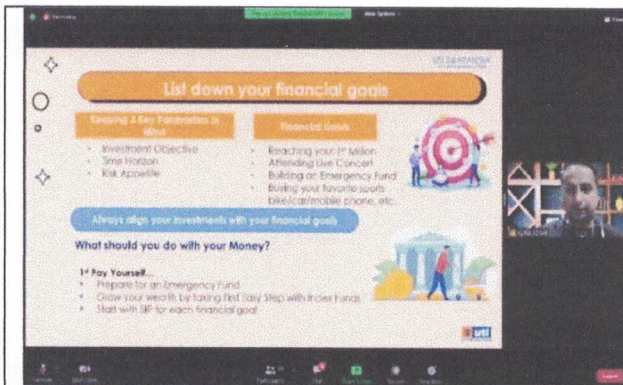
List down your financial goals

Keeping 3 Key Parameters in Mind

- Investment Objective
- Time Horizon
- Risk Appetite

Financial Goals

- Reaching your 1st Million
- Attending Live Concert
- Building an Emergency Fund
- Buying your favorite sports bike/car/mobile phone, etc.

Always align your investments with your financial goals

What should you do with your Money?

1st Pay Yourself…
- Prepare for an Emergency Fund
- Grow your wealth by taking first Easy Step with Index Funds
- Start with SIP for each financial goal

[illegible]